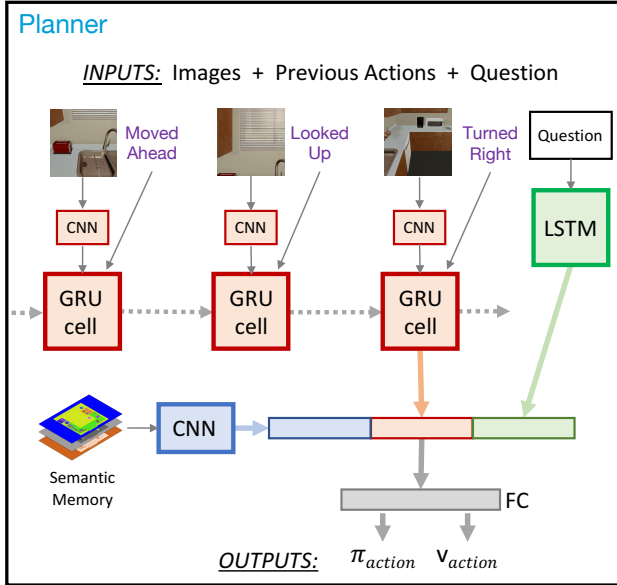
Planner

INPUTS: Images + Previous Actions + Question

Moved Ahead

Looked Up

Turned Right

Question

CNN

CNN

CNN

LSTM

GRU cell

GRU cell

GRU cell

CNN

Semantic Memory

FC

OUTPUTS: $\pi_{action}$ $v_{action}$